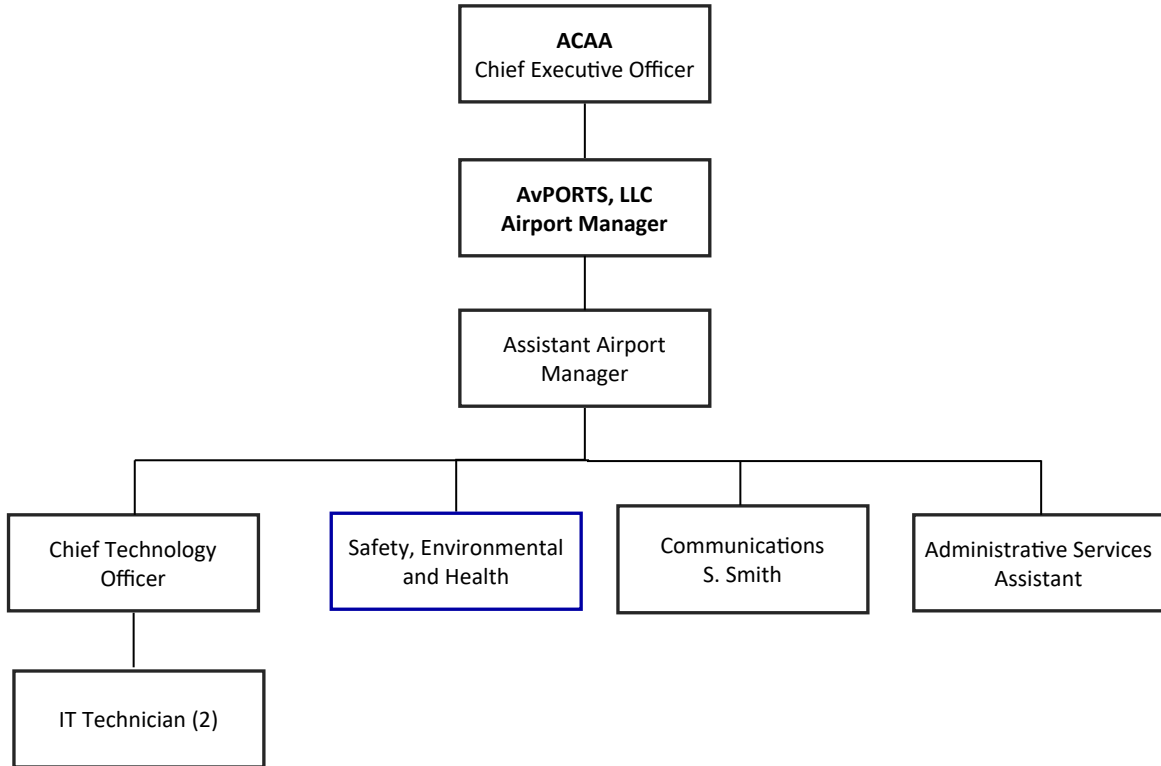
ACAA
Chief Executive Officer

AvPORTS, LLC
Airport Manager

Assistant Airport Manager

Chief Technology Officer

Safety, Environmental and Health

Communications
S. Smith

Administrative Services Assistant

IT Technician (2)